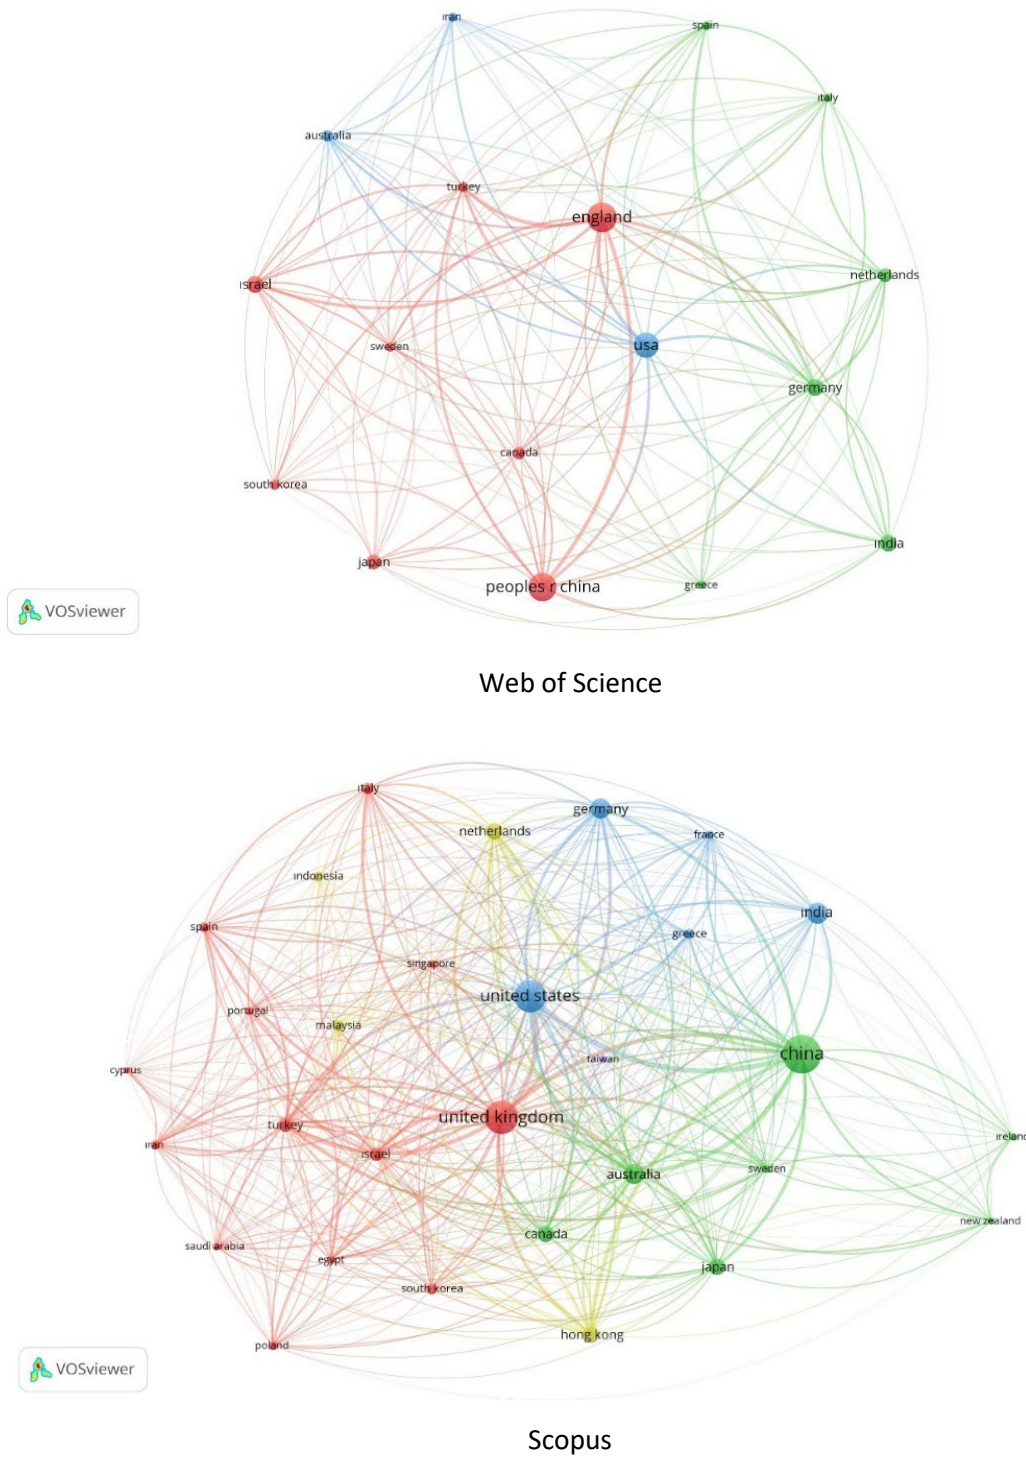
iran
spain
italy
australia
turkey
england
israel
netherlands
sweden
usa
germany
canada
south korea
india
japan
peoples r china
greece
VOSviewer

Web of Science

italy
germany
netherlands
france
indonesia
india
spain
greece
singapore
united states
portugal
malaysia
china
taiwan
cyprus
united kingdom
turkey
irelanc
iran
israel
australia
sweden
new zealand
saudi arabia
canada
egypt
japan
south korea
hong kong
poland
VOSviewer

Scopus